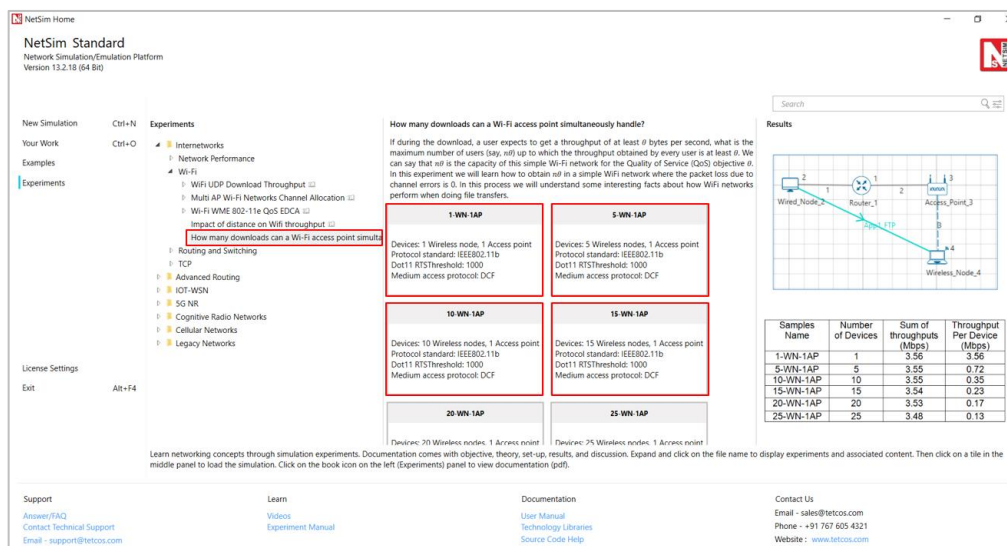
NetSim Home

NetSim Standard
Network Simulation/Emulation Platform
Version 13.2.18 (64 Bit)

Search

New Simulation Ctrl+N
Your Work Ctrl+O
Examples
Experiments

License Settings
Exit Alt+F4

Experiments
Internetworks
Network Performance
Wi-Fi
WiFi UDP Download Throughput
Multi AP Wi-Fi Networks Channel Allocation
Wi-Fi WME 802-11e QoS EDCA
Impact of distance on Wifi throughput
How many downloads can a Wi-Fi access point simulta
Routing and Switching
TCP
Advanced Routing
IOT-WSN
5G NR
Cognitive Radio Networks
Cellular Networks
Legacy Networks

How many downloads can a Wi-Fi access point simultaneously handle?

If during the download, a user expects to get a throughput of at least $\theta$ bytes per second, what is the maximum number of users (say, $n\theta$) up to which the throughput obtained by every user is at least $\theta$. We can say that $n\theta$ is the capacity of this simple Wi-Fi network for the Quality of Service (QoS) objective $\theta$. In this experiment we will learn how to obtain $n\theta$ in a simple WiFi network where the packet loss due to channel errors is 0. In this process we will understand some interesting facts about how WiFi networks perform when doing file transfers.

1-WN-1AP
Devices: 1 Wireless node, 1 Access point
Protocol standard: IEEE802.11b
Dot11 RTSThreshold: 1000
Medium access protocol: DCF

5-WN-1AP
Devices: 5 Wireless nodes, 1 Access point
Protocol standard: IEEE802.11b
Dot11 RTSThreshold: 1000
Medium access protocol: DCF

10-WN-1AP
Devices: 10 Wireless nodes, 1 Access point
Protocol standard: IEEE802.11b
Dot11 RTSThreshold: 1000
Medium access protocol: DCF

15-WN-1AP
Devices: 15 Wireless nodes, 1 Access point
Protocol standard: IEEE802.11b
Dot11 RTSThreshold: 1000
Medium access protocol: DCF

20-WN-1AP
Devices: 20 Wireless nodes, 1 Access point

25-WN-1AP
Devices: 25 Wireless nodes, 1 Access point

Results

Wired_Node_2 Router_1 Access_Point_3 Wireless_Node_4 App1_FTP 1 2 1 2 3 4 B

| Samples Name | Number of Devices | Sum of throughputs (Mbps) | Throughput Per Device (Mbps) |
|---|---|---|---|
| 1-WN-1AP | 1 | 3.56 | 3.56 |
| 5-WN-1AP | 5 | 3.55 | 0.72 |
| 10-WN-1AP | 10 | 3.55 | 0.35 |
| 15-WN-1AP | 15 | 3.54 | 0.23 |
| 20-WN-1AP | 20 | 3.53 | 0.17 |
| 25-WN-1AP | 25 | 3.48 | 0.13 |

Learn networking concepts through simulation experiments. Documentation comes with objective, theory, set-up, results, and discussion. Expand and click on the file name to display experiments and associated content. Then click on a tile in the middle panel to load the simulation. Click on the book icon on the left (Experiments) panel to view documentation (pdf).

Support
Answer/FAQ
Contact Technical Support
Email - support@tetcos.com

Learn
Videos
Experiment Manual

Documentation
User Manual
Technology Libraries
Source Code Help

Contact Us
Email - sales@tetcos.com
Phone - +91 767 605 4321
Website : www.tetcos.com